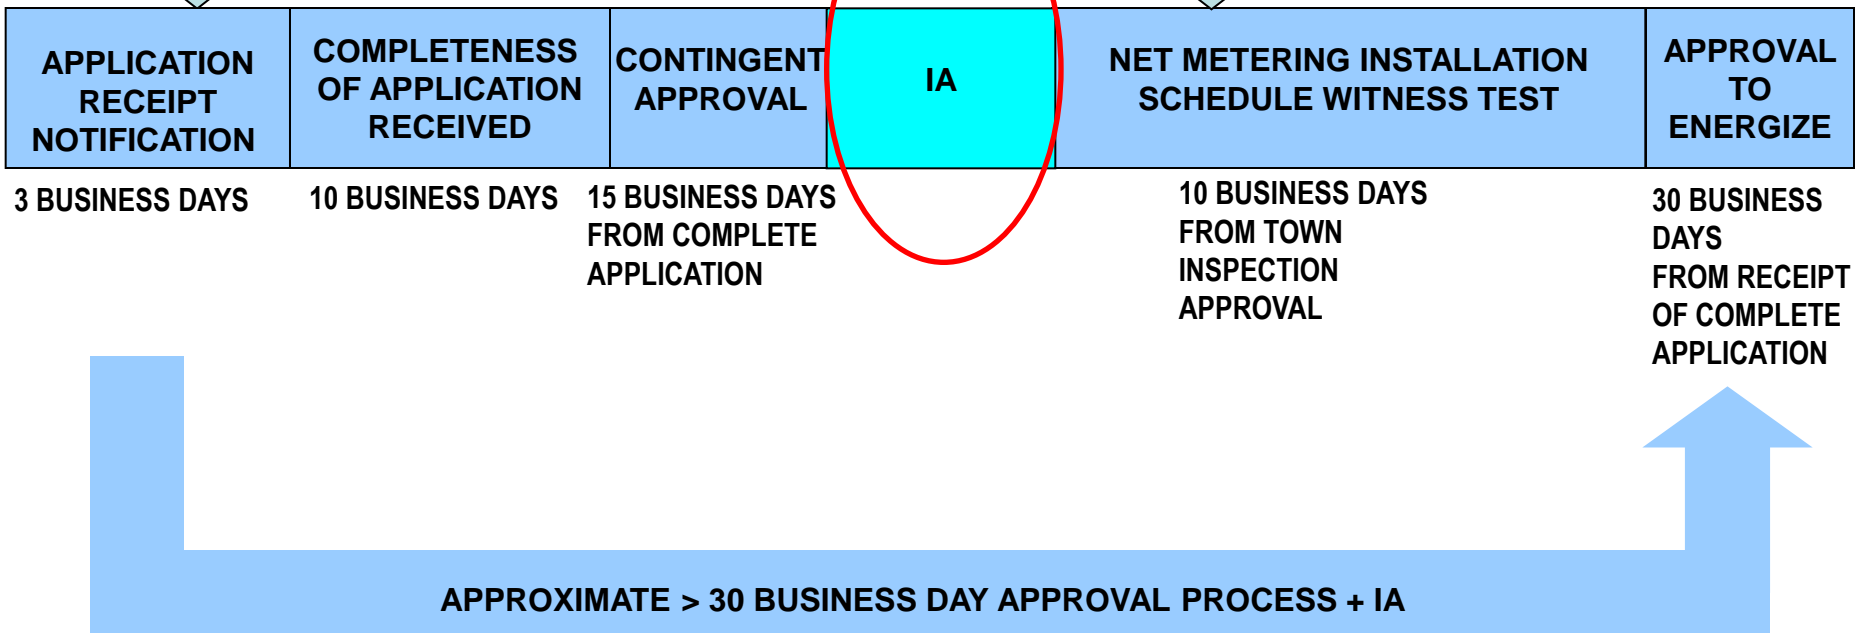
| APPLICATION RECEIPT NOTIFICATION | COMPLETENESS OF APPLICATION RECEIVED | CONTINGENT APPROVAL | IA | NET METERING INSTALLATION SCHEDULE WITNESS TEST | APPROVAL TO ENERGIZE |
|---|---|---|---|---|---|
| 3 BUSINESS DAYS | 10 BUSINESS DAYS | 15 BUSINESS DAYS FROM COMPLETE APPLICATION | | 10 BUSINESS DAYS FROM TOWN INSPECTION APPROVAL | 30 BUSINESS DAYS FROM RECEIPT OF COMPLETE APPLICATION |

APPROXIMATE > 30 BUSINESS DAY APPROVAL PROCESS + IA